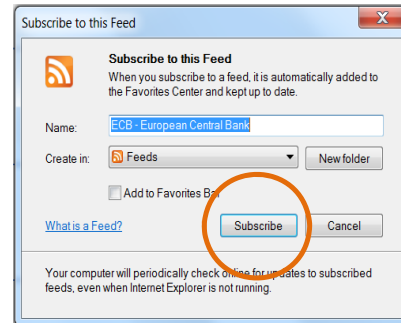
Subscribe to this Feed

Subscribe to this Feed

When you subscribe to a feed, it is automatically added to the Favorites Center and kept up to date.

Name: ECB - European Central Bank

Create in: Feeds

New folder

Add to Favorites Bar

What is a Feed?

Subscribe

Cancel

Your computer will periodically check online for updates to subscribed feeds, even when Internet Explorer is not running.